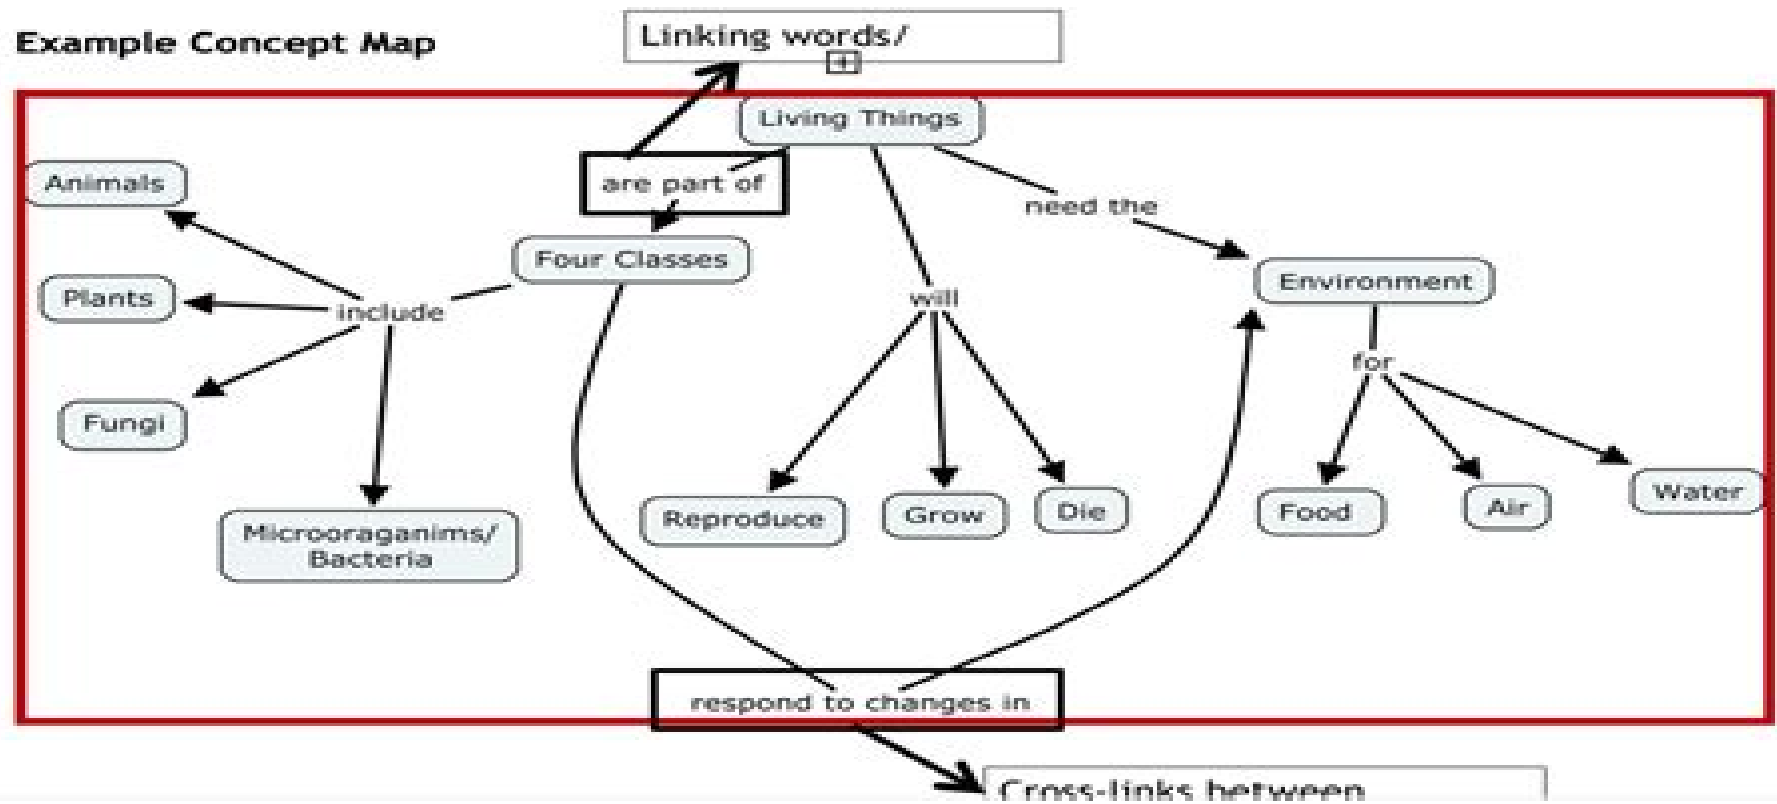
Example Concept Map

Linking words/

Living Things

are part of

Animals

Four Classes

need the

Plants

include

will

Environment

for

Fungi

Microoraganims/ Bacteria

Reproduce

Grow

Die

Food

Air

Water

respond to changes in

Cross-links between